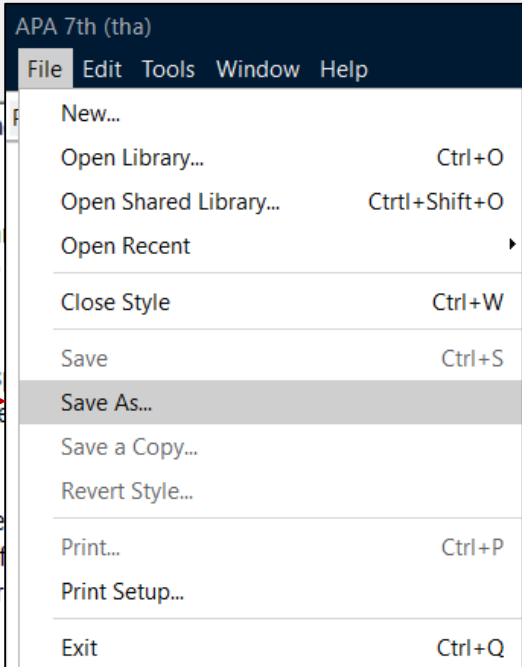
APA 7th (tha)

File Edit Tools Window Help

New...

Open Library... Ctrl+O

Open Shared Library... Ctrtl+Shift+O

Open Recent

Close Style Ctrl+W

Save Ctrl+S

Save As...

Save a Copy...

Revert Style...

Print... Ctrl+P

Print Setup...

Exit Ctrl+Q